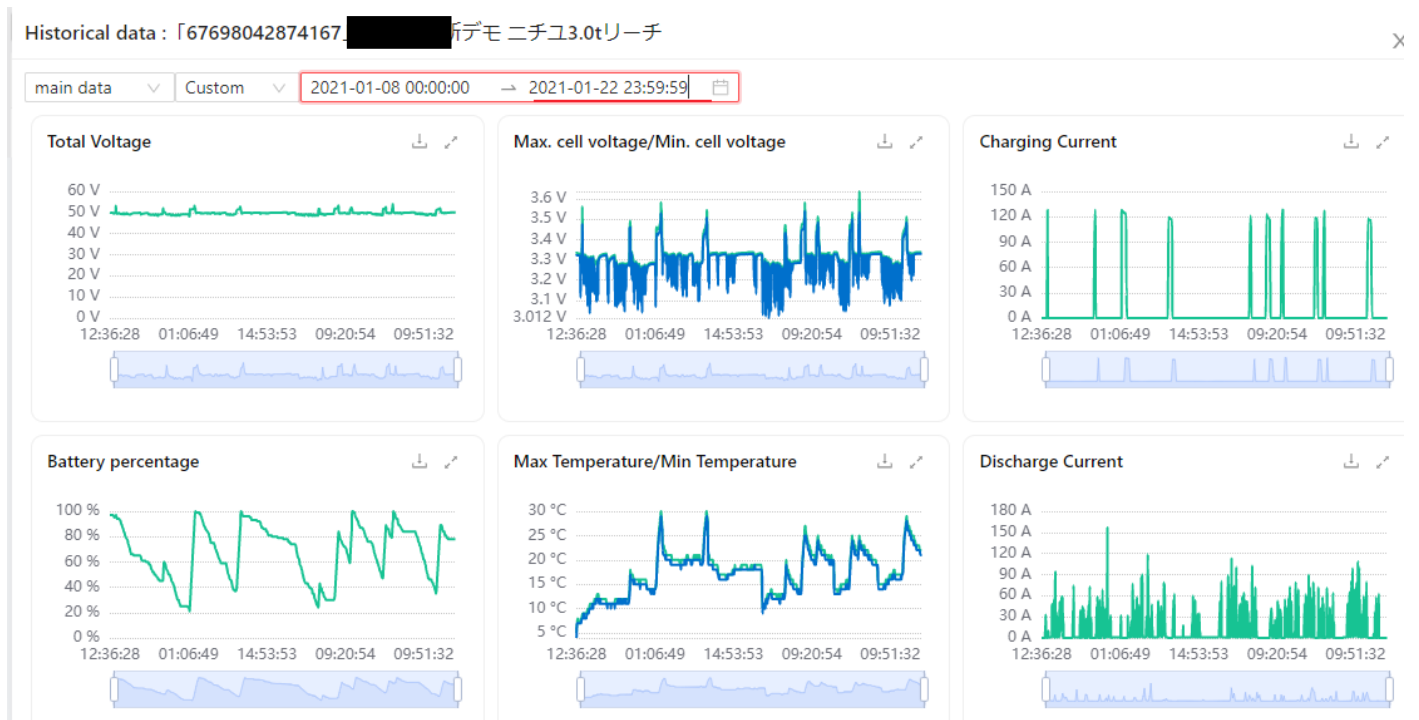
Historical data :「67698042874167_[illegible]新デモ ニチユ3.0tリーチ

main data
Custom
2021-01-08 00:00:00 → 2021-01-22 23:59:59

Total Voltage

60 V
50 V
40 V
30 V
20 V
10 V
0 V
12:36:28 01:06:49 14:53:53 09:20:54 09:51:32

Max. cell voltage/Min. cell voltage

3.6 V
3.5 V
3.4 V
3.3 V
3.2 V
3.1 V
3.012 V
12:36:28 01:06:49 14:53:53 09:20:54 09:51:32

Charging Current

150 A
120 A
90 A
60 A
30 A
0 A
12:36:28 01:06:49 14:53:53 09:20:54 09:51:32

Battery percentage

100 %
80 %
60 %
40 %
20 %
0 %
12:36:28 01:06:49 14:53:53 09:20:54 09:51:32

Max Temperature/Min Temperature

30 °C
25 °C
20 °C
15 °C
10 °C
5 °C
12:36:28 01:06:49 14:53:53 09:20:54 09:51:32

Discharge Current

180 A
150 A
120 A
90 A
60 A
30 A
0 A
12:36:28 01:06:49 14:53:53 09:20:54 09:51:32